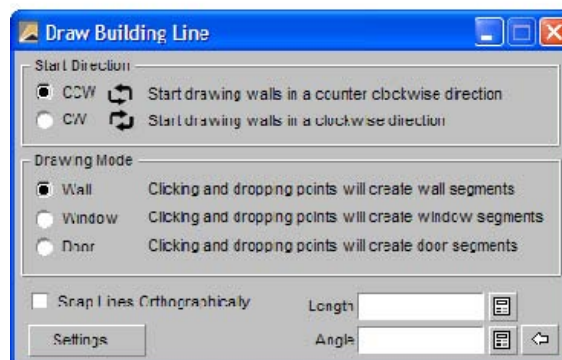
Draw Building Line

Start Direction
CCW Start drawing walls in a counter clockwise direction
CW Start drawing walls in a clockwise direction

Drawing Mode
Wall Clicking and dropping points will create wall segments
Window Clicking and dropping points will create window segments
Door Clicking and dropping points will create door segments

Snap Lines Orthographically
Length
Settings
Angle